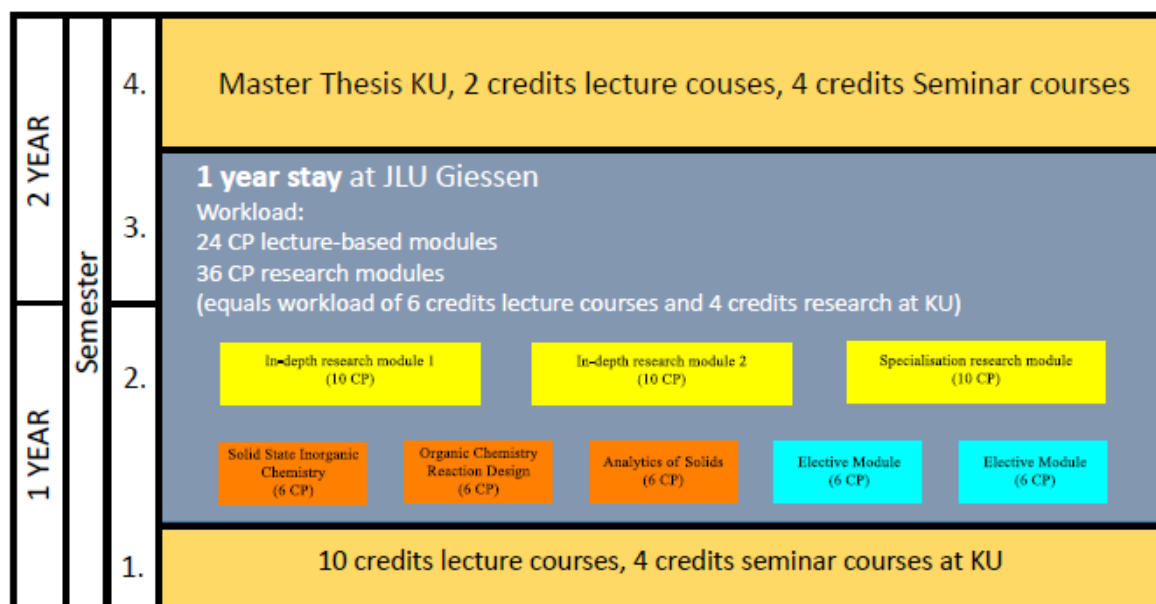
2 YEAR

1 YEAR

Semester

4.

Master Thesis KU, 2 credits lecture couses, 4 credits Seminar courses

3.

1 year stay at JLU Giessen
Workload:
24 CP lecture-based modules
36 CP research modules
(equals workload of 6 credits lecture courses and 4 credits research at KU)

2.

In-depth research module 1 (10 CP)

In-depth research module 2 (10 CP)

Specialisation research module (10 CP)

Solid State Inorganic Chemistry (6 CP)

Organic Chemistry Reaction Design (6 CP)

Analytics of Solids (6 CP)

Elective Module (6 CP)

Elective Module (6 CP)

1.

10 credits lecture courses, 4 credits seminar courses at KU